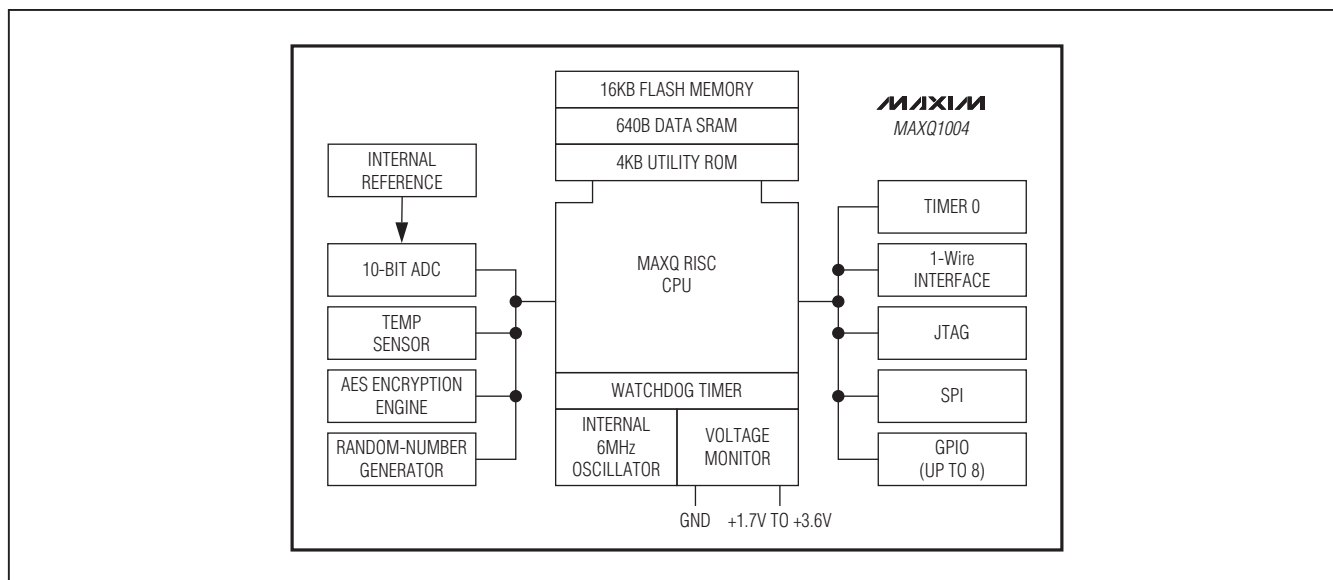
16KB FLASH MEMORY
640B DATA SRAM
4KB UTILITY ROM

MAXIM
MAXQ1004

INTERNAL REFERENCE

10-BIT ADC

TEMP SENSOR

AES ENCRYPTION ENGINE

RANDOM-NUMBER GENERATOR

MAXQ RISC CPU

WATCHDOG TIMER

INTERNAL 6MHz OSCILLATOR

VOLTAGE MONITOR

GND +1.7V TO +3.6V

TIMER 0

1-Wire INTERFACE

JTAG

SPI

GPIO (UP TO 8)